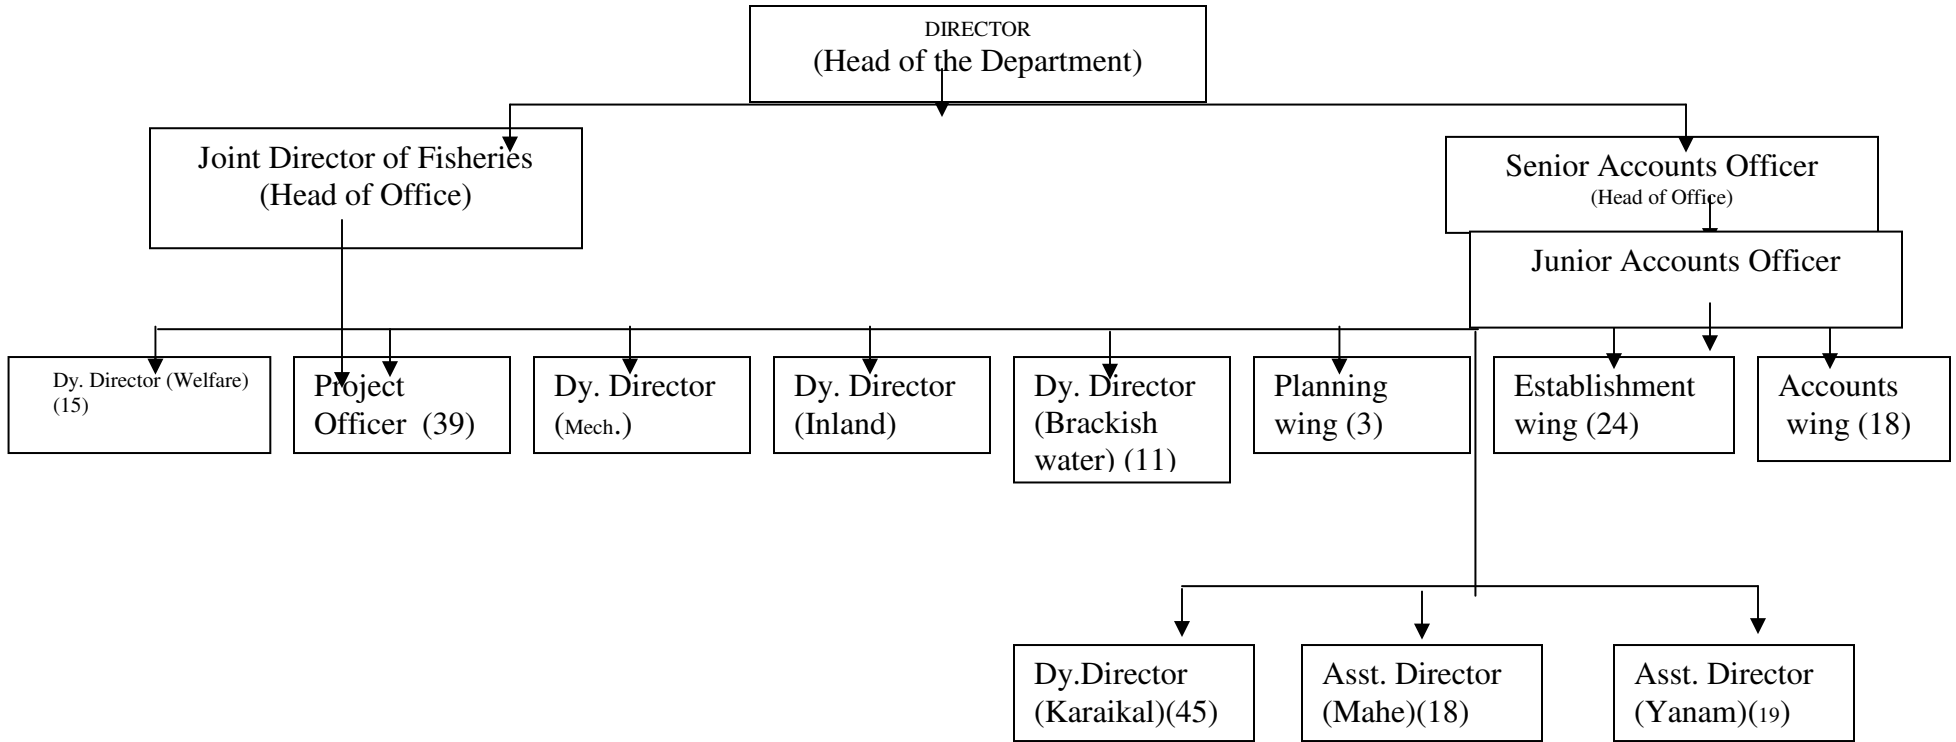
DIRECTOR
(Head of the Department)

Joint Director of Fisheries
(Head of Office)

Senior Accounts Officer
(Head of Office)

Junior Accounts Officer

Dy. Director (Welfare)
(15)

Project Officer (39)

Dy. Director (Mech.)

Dy. Director (Inland)

Dy. Director (Brackish water) (11)

Planning wing (3)

Establishment wing (24)

Accounts wing (18)

Dy.Director (Karaikal)(45)

Asst. Director (Mahe)(18)

Asst. Director (Yanam)(19)